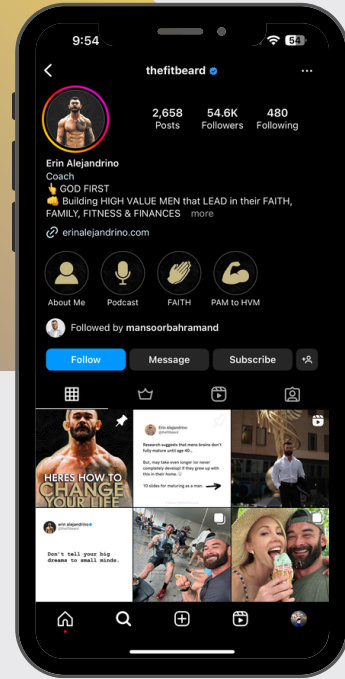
9:54 54

thefitbeard

2,658 Posts
54.6K Followers
480 Following

Erin Alejandrino
Coach
👆 GOD FIRST
👊 Building HIGH VALUE MEN that LEAD in their FAITH, FAMILY, FITNESS & FINANCES more
erinalejandrino.com

About Me
Podcast
FAITH
PAM to HVM

Followed by mansoorbahramand

Follow
Message
Subscribe

HERES HOW TO CHANGE YOUR LIFE

Erin Alejandrino
@thefitbeard
Research suggests that mens brains don't fully mature until age 40...
But, make take even longer (or never completely develop) if they grow up with this in their home.
10 slides for maturing as a man.

erin alejandrino
@thefitbeard
Don't tell your big dreams to small minds.